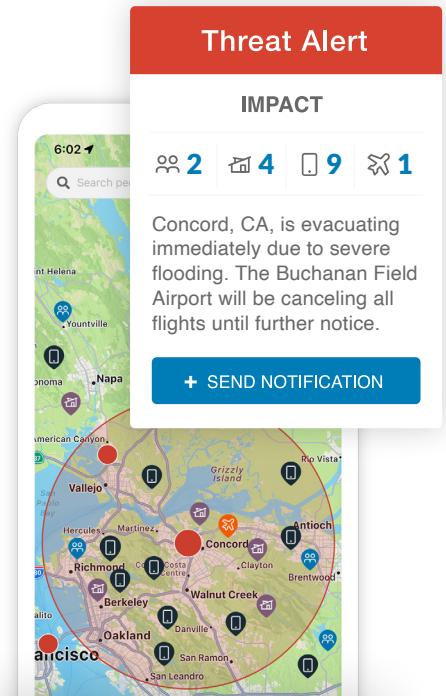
Threat Alert

IMPACT

2 4 9 1

Concord, CA, is evacuating immediately due to severe flooding. The Buchanan Field Airport will be canceling all flights until further notice.

+ SEND NOTIFICATION

6:02

Search pe

Helena
Yountville
Napa
onoma
American Canyon
Vallejo
Grizzly Island
Rio Vista
Martinez
Antioch
Hercules
Richmond
Concord
Clayton
Brentwood
Walnut Creek
Berkeley
Oakland
San Ramon
San Leandro
alito
ancisco